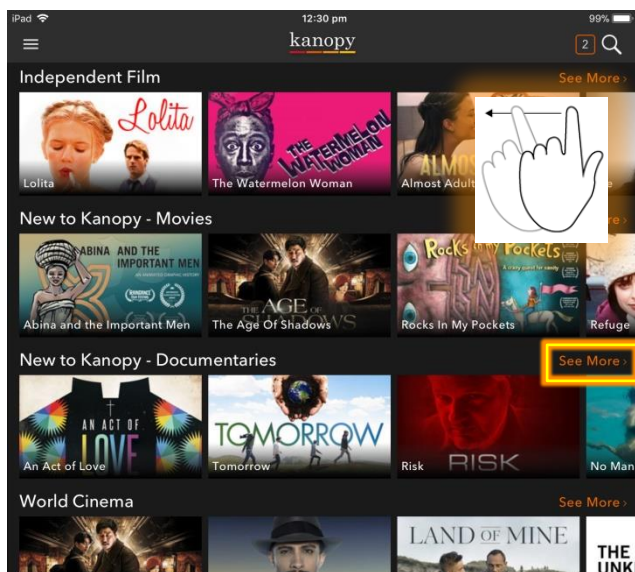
iPad 12:30 pm 99%

kanopy

2

Independent Film

See More ›

Lolita

Lolita

THE WATERMELON WOMAN

The Watermelon Woman

ALMOS

Almost Adult

New to Kanopy - Movies

ABINA AND THE IMPORTANT MEN

Abina and the Important Men

THE AGE OF SHADOWS

The Age Of Shadows

Rocks in my Pockets

Rocks In My Pockets

Refuge

New to Kanopy - Documentaries

See More ›

AN ACT OF LOVE

An Act of Love

TOMORROW

Tomorrow

RISK

Risk

No Man

World Cinema

See More ›

LAND OF MINE

THE UNK